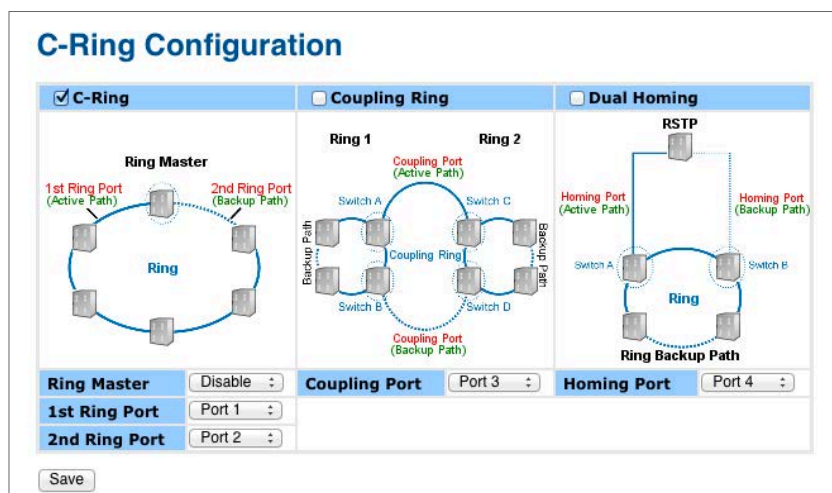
C-Ring Configuration

| ☑ C-Ring | ☐ Coupling Ring | ☐ Dual Homing |
|---|---|---|
| Ring Master<br>1st Ring Port (Active Path)<br>2nd Ring Port (Backup Path)<br>Ring | Ring 1<br>Ring 2<br>Coupling Port (Active Path)<br>Switch A<br>Switch C<br>Backup Path<br>Coupling Ring<br>Backup Path<br>Switch B<br>Switch D<br>Coupling Port (Backup Path) | RSTP<br>Homing Port (Active Path)<br>Homing Port (Backup Path)<br>Switch A<br>Switch B<br>Ring<br>Ring Backup Path |

| Ring Master | Disable | Coupling Port | Port 3 | Homing Port | Port 4 |
|---|---|---|---|---|---|
| 1st Ring Port | Port 1 | | | | |
| 2nd Ring Port | Port 2 | | | | |

Save